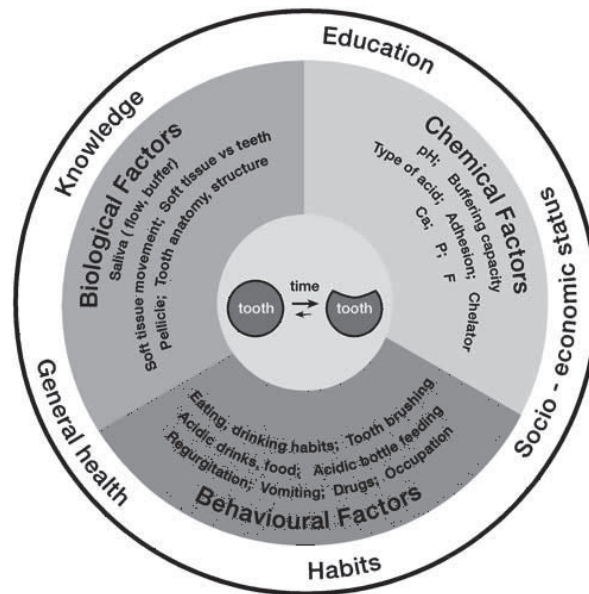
Education

Knowledge

Socio - economic status

General health

Habits

Biological Factors
Saliva ( flow, buffer)
Soft tissue movement; Soft tissue vs teeth
Pellicle; Tooth anatomy, structure

Chemical Factors
pH; Buffering capacity
Type of acid; Adhesion; Chelator
Ca; P; F

time
tooth
tooth

Behavioural Factors
Eating, drinking habits; Tooth brushing
Acidic drinks, food; Acidic bottle feeding
Regurgitation; Vomiting; Drugs; Occupation